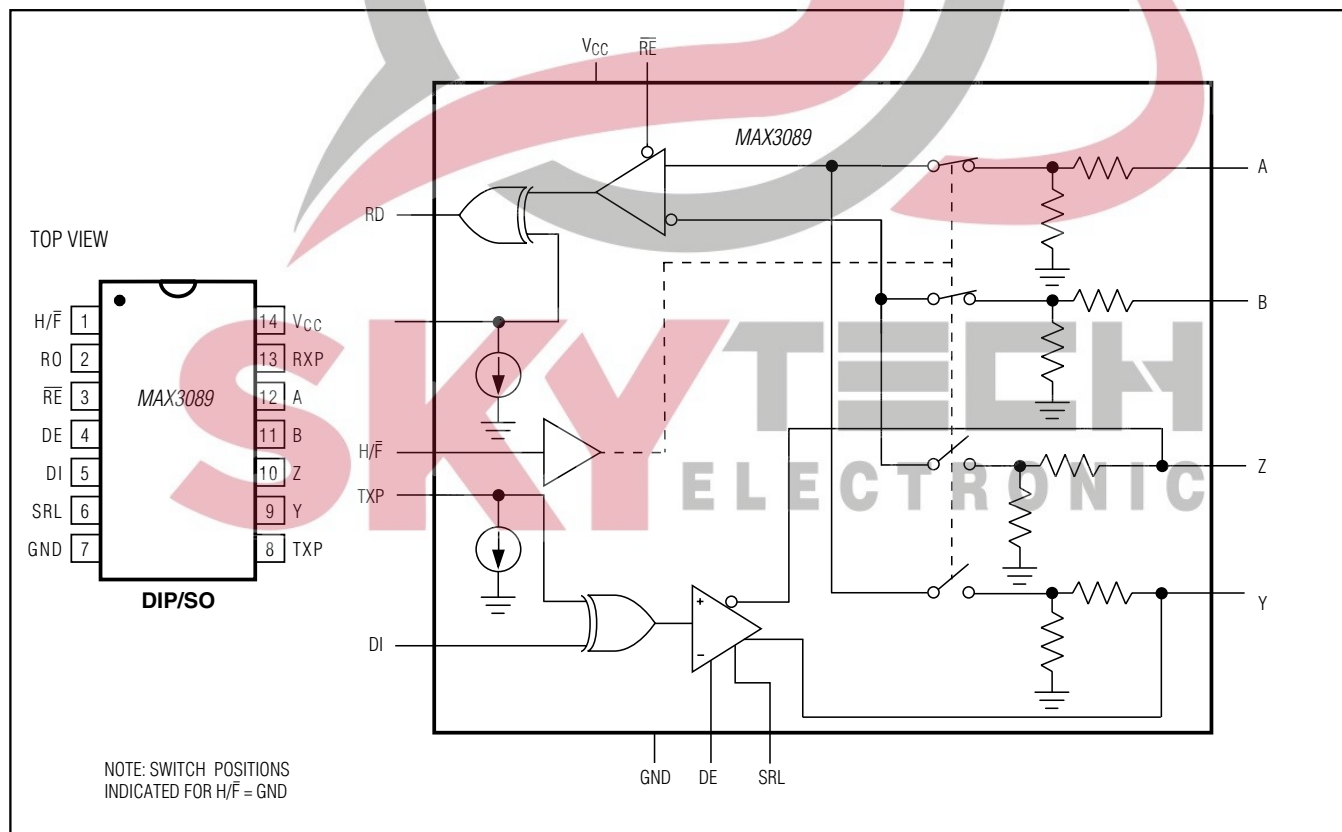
TOP VIEW

H/$\overline{F}$ 1
RO 2
$\overline{RE}$ 3
DE 4
DI 5
SRL 6
GND 7

MAX3089

14 $V_{CC}$
13 RXP
12 A
11 B
10 Z
9 Y
8 TXP

DIP/SO

$V_{CC}$ $\overline{RE}$

MAX3089

RD

A

B

H/$\overline{F}$

Z

TXP

Y

DI

+

−

SKY TECH ELECTRONIC

GND DE SRL

NOTE: SWITCH POSITIONS INDICATED FOR H/$\overline{F}$ = GND